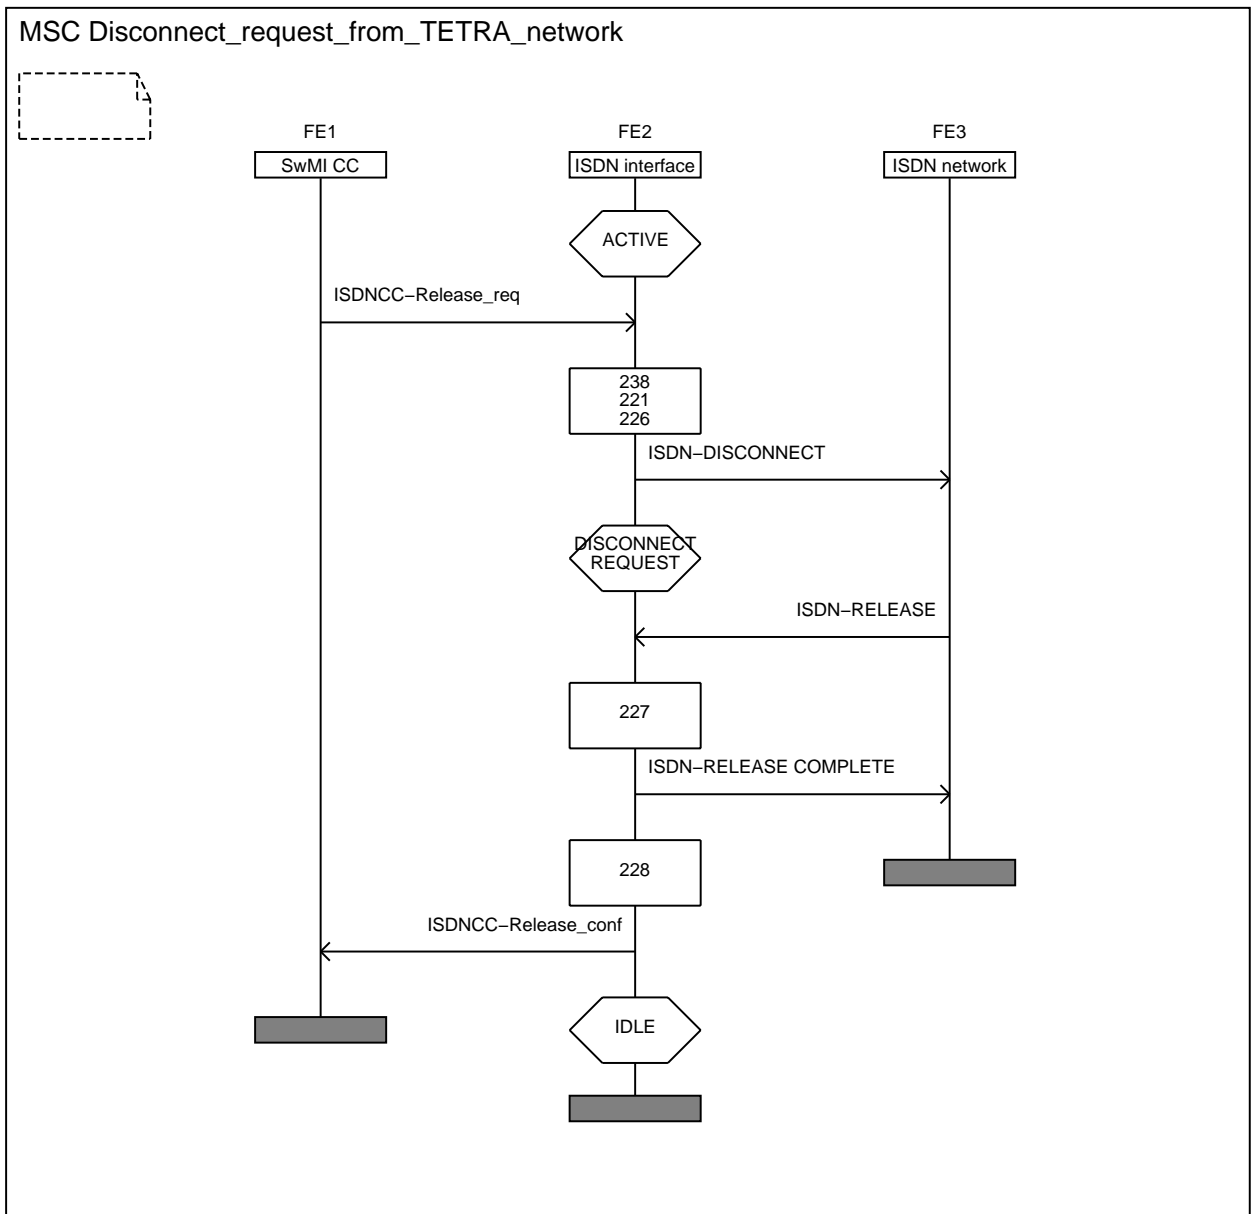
MSC Disconnect_request_from_TETRA_network

FE1

SwMI CC

FE2

ISDN interface

FE3

ISDN network

ACTIVE

ISDNCC−Release_req

238
221
226

ISDN−DISCONNECT

DISCONNECT
REQUEST

ISDN−RELEASE

227

ISDN−RELEASE COMPLETE

228

ISDNCC−Release_conf

IDLE